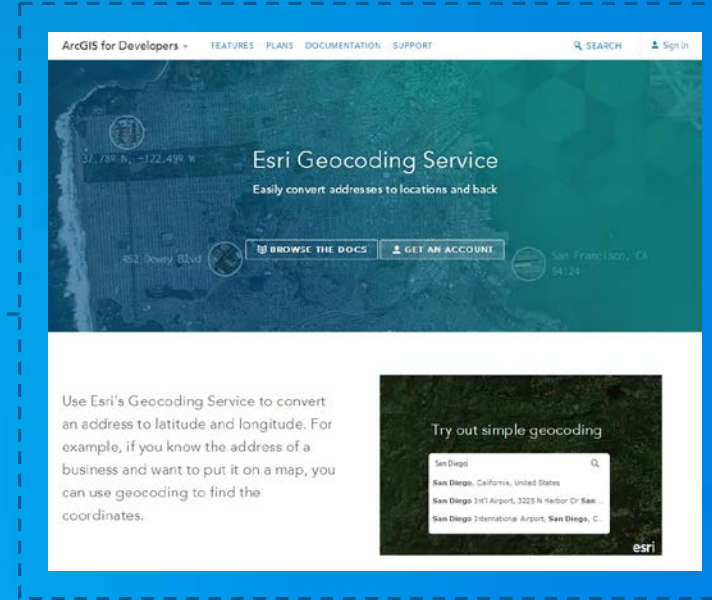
ArcGIS for Developers FEATURES PLANS DOCUMENTATION SUPPORT SEARCH Sign In

37.789 N, -122.499 W

Esri Geocoding Service

Easily convert addresses to locations and back

452 Dewey Blvd

BROWSE THE DOCS GET AN ACCOUNT

San Francisco, CA 94124

Use Esri's Geocoding Service to convert an address to latitude and longitude. For example, if you know the address of a business and want to put it on a map, you can use geocoding to find the coordinates.

Try out simple geocoding

San Diego

San Diego, California, United States

San Diego Int'l Airport, 3225 N Harbor Dr San...

San Diego International Airport, San Diego, C...

esri